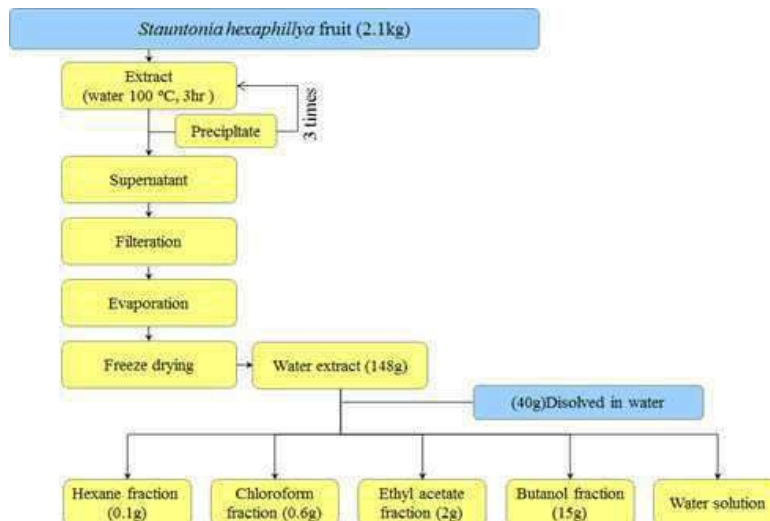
Stauntonia hexaphillya fruit (2.1kg)

Extract
(water 100 °C, 3hr )

Precipitate

3 times

Supernatant

Filteration

Evaporation

Freeze drying

Water extract (148g)

(40g)Disolved in water

Hexane fraction (0.1g)

Chloroform fraction (0.6g)

Ethyl acetate fraction (2g)

Butanol fraction (15g)

Water solution